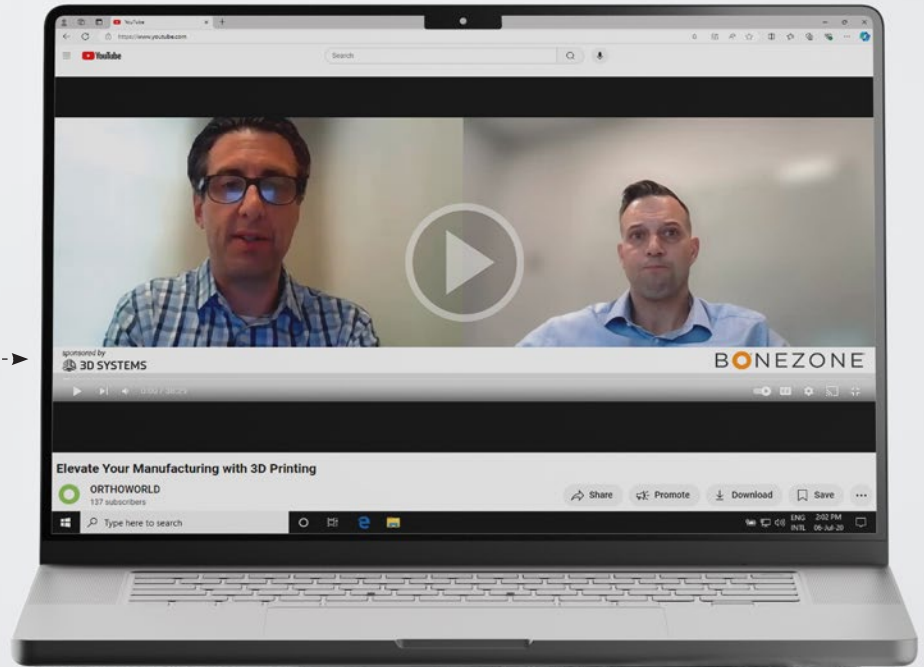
YouTube
https://www.youtube.com

YouTube

Search

sponsored by
3D SYSTEMS

BONEZONE

0:00 / 38:29

Elevate Your Manufacturing with 3D Printing

ORTHOWORLD
137 subscribers

Share

Promote

Download

Save

...

Type here to search

ENG INTL

2:02 PM
06-Jul-20